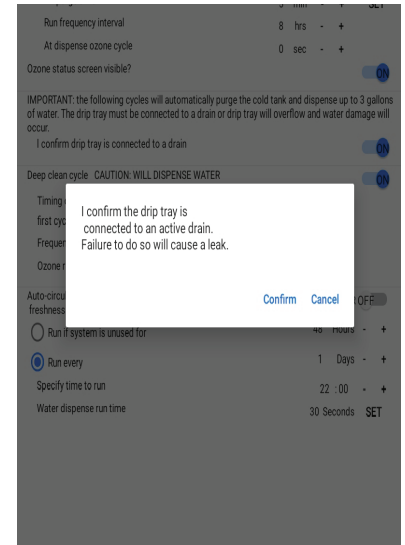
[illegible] min - + SET

Run frequency interval 8 hrs - +

At dispense ozone cycle 0 sec - +

Ozone status screen visible? ON

IMPORTANT: the following cycles will automatically purge the cold tank and dispense up to 3 gallons of water. The drip tray must be connected to a drain or drip tray will overflow and water damage will occur.

I confirm drip tray is connected to a drain ON

Deep clean cycle CAUTION: WILL DISPENSE WATER ON

Timing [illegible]

first cyc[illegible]

Frequer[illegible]

Ozone r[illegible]

I confirm the drip tray is connected to an active drain. Failure to do so will cause a leak.

Confirm Cancel

Auto-circu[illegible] freshness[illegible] OFF

Run if system is unused for 48 Hours - +

Run every 1 Days - +

Specify time to run 22 :00 - +

Water dispense run time 30 Seconds SET